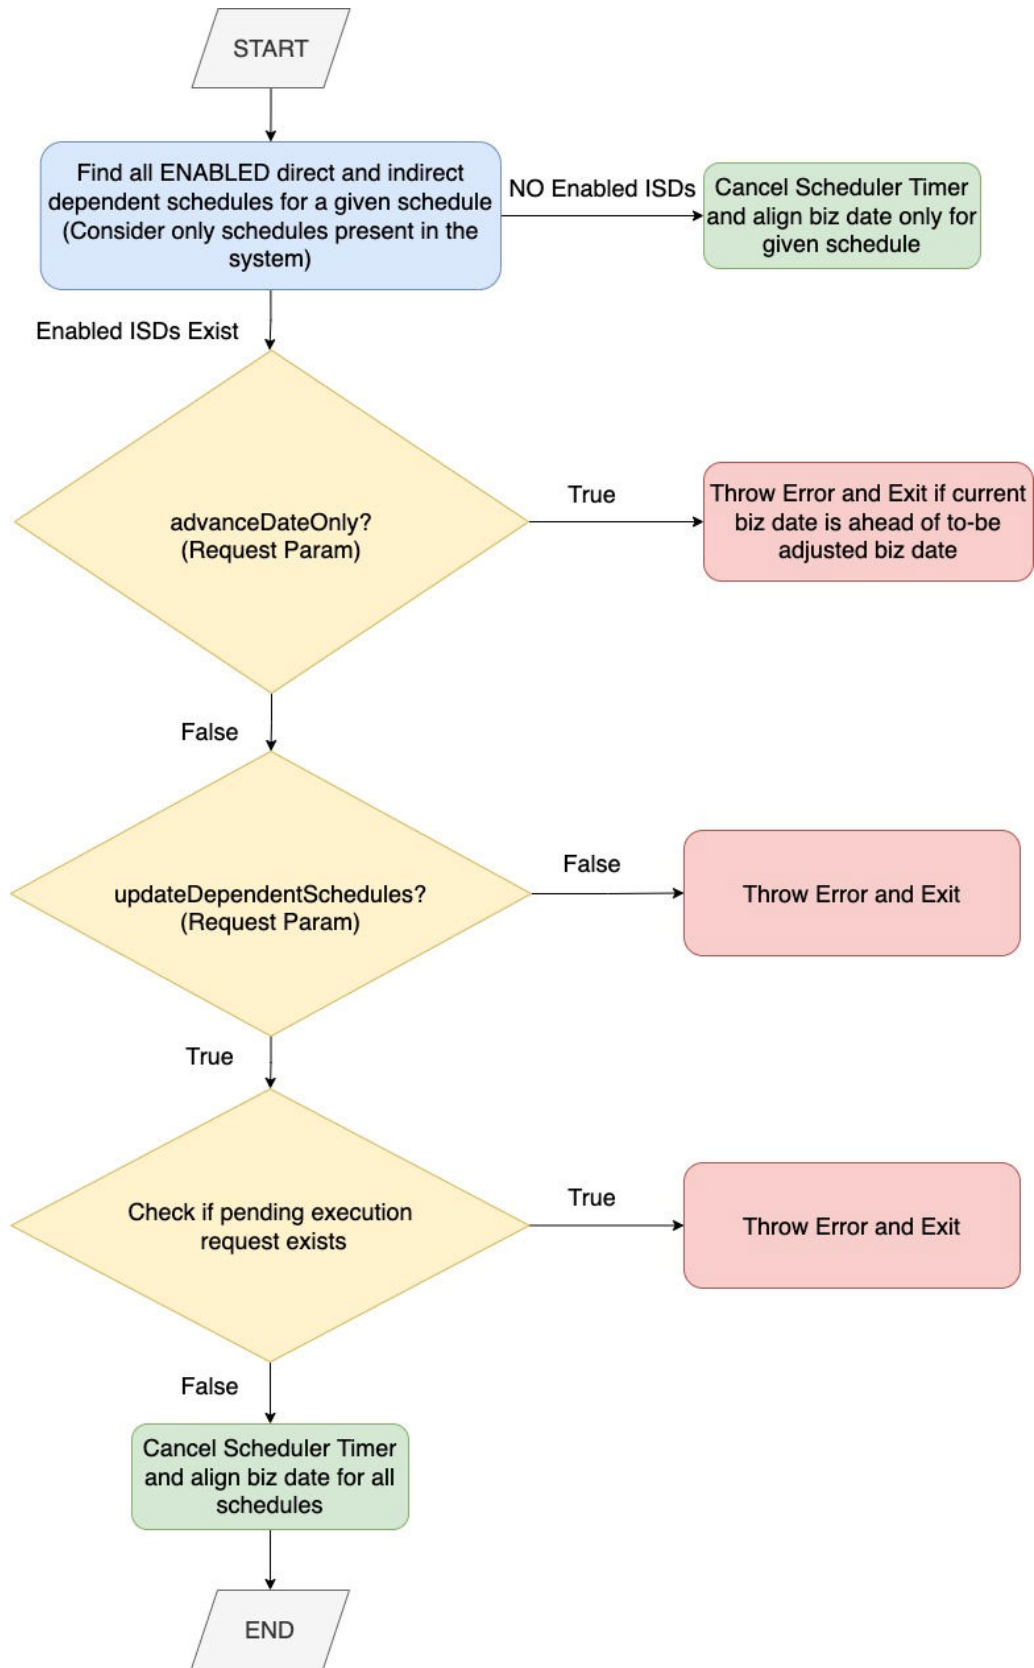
START

Find all ENABLED direct and indirect dependent schedules for a given schedule (Consider only schedules present in the system)

NO Enabled ISDs

Cancel Scheduler Timer and align biz date only for given schedule

Enabled ISDs Exist

advanceDateOnly? (Request Param)

True

Throw Error and Exit if current biz date is ahead of to-be adjusted biz date

False

updateDependentSchedules? (Request Param)

False

Throw Error and Exit

True

Check if pending execution request exists

True

Throw Error and Exit

False

Cancel Scheduler Timer and align biz date for all schedules

END